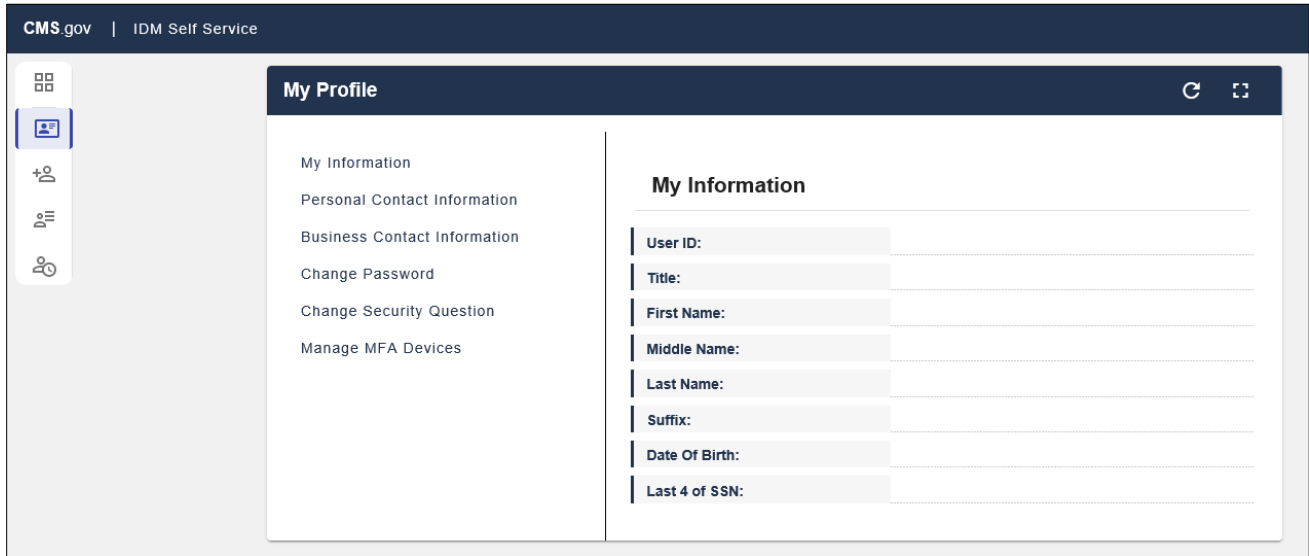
CMS.gov | IDM Self Service

My Profile

My Information
Personal Contact Information
Business Contact Information
Change Password
Change Security Question
Manage MFA Devices

My Information

User ID:
Title:
First Name:
Middle Name:
Last Name:
Suffix:
Date Of Birth:
Last 4 of SSN: